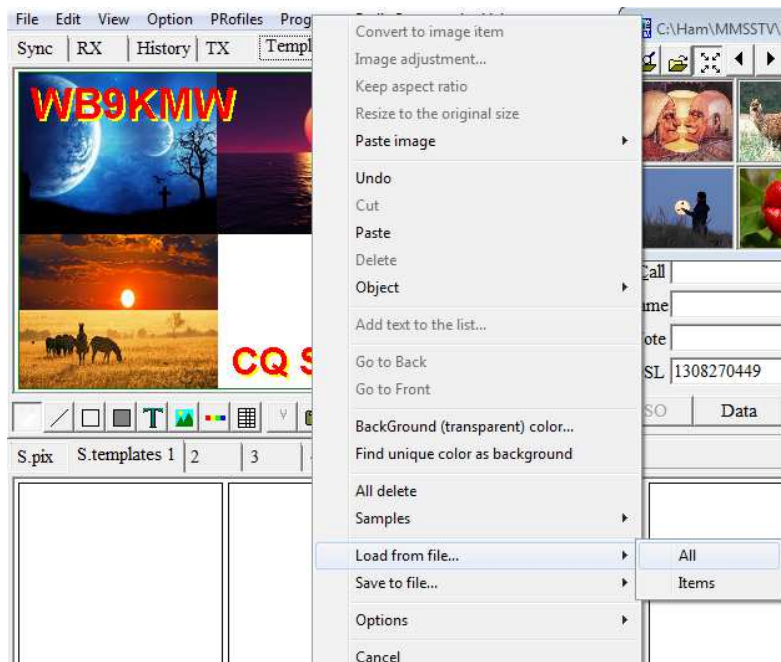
File Edit View Option PRofiles Prog

C:\Ham\MMSSTV\

Sync RX History TX Templ

WB9KMW

CQ S

Convert to image item
Image adjustment...
Keep aspect ratio
Resize to the original size
Paste image
Undo
Cut
Paste
Delete
Object
Add text to the list...
Go to Back
Go to Front
BackGround (transparent) color...
Find unique color as background
All delete
Samples
Load from file...
Save to file...
Options
Cancel

All
Items

Call
ame
ote
SL 1308270449
SO Data

S.pix S.templates 1 2 3